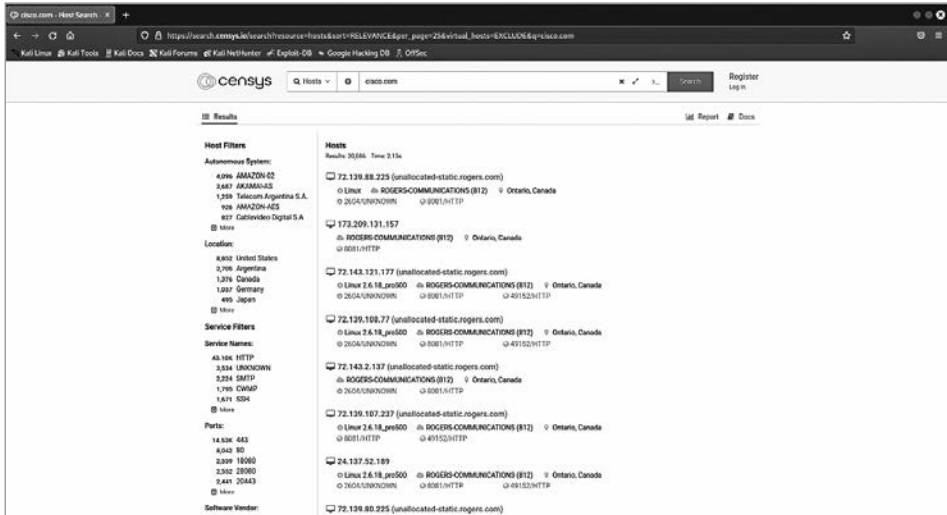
cisco.com - Host Search ×

https://search.censys.io/search?resource=hosts&sort=RELEVANCE&per_page=25&virtual_hosts=EXCLUDE&q=cisco.com

Kali Linux  Kali Tools  Kali Docs  Kali Forums  Kali NetHunter  Exploit-DB  Google Hacking DB  OffSec

censys  Hosts  cisco.com  Search  Register  Log in

Results  Report  Docs

Host Filters

Autonomous System:
4,096 AMAZON-02
3,667 AKAMAI-AS
1,259 Telecom Argentina S.A.
926 AMAZON-AES
827 Cablevideo Digital S.A
More

Location:
8,852 United States
3,705 Argentina
1,376 Canada
1,097 Germany
495 Japan
More

Service Filters

Service Names:
43.10K HTTP
3,534 UNKNOWN
2,224 SMTP
1,795 CWMP
1,671 SSH
More

Ports:
14.53K 443
4,042 80
2,339 18060
2,502 28080
2,441 20443
More

Software Vendor:

Hosts
Results: 30,086  Time: 2.15s

72.139.88.225 (unallocated-static.rogers.com)
Linux  ROGERS-COMMUNICATIONS (812)  Ontario, Canada
2604/UNKNOWN  8081/HTTP

173.209.131.157
ROGERS-COMMUNICATIONS (812)  Ontario, Canada
8081/HTTP

72.143.121.177 (unallocated-static.rogers.com)
Linux 2.6.18_pro500  ROGERS-COMMUNICATIONS (812)  Ontario, Canada
2604/UNKNOWN  8081/HTTP  49152/HTTP

72.139.108.77 (unallocated-static.rogers.com)
Linux 2.6.18_pro500  ROGERS-COMMUNICATIONS (812)  Ontario, Canada
2604/UNKNOWN  8081/HTTP  49152/HTTP

72.143.2.137 (unallocated-static.rogers.com)
ROGERS-COMMUNICATIONS (812)  Ontario, Canada
2604/UNKNOWN  8081/HTTP

72.139.107.237 (unallocated-static.rogers.com)
Linux 2.6.18_pro500  ROGERS-COMMUNICATIONS (812)  Ontario, Canada
8081/HTTP  49152/HTTP

24.137.52.189
Linux 2.6.18_pro500  ROGERS-COMMUNICATIONS (812)  Ontario, Canada
2604/UNKNOWN  8081/HTTP  49152/HTTP

72.139.80.225 (unallocated-static.rogers.com)